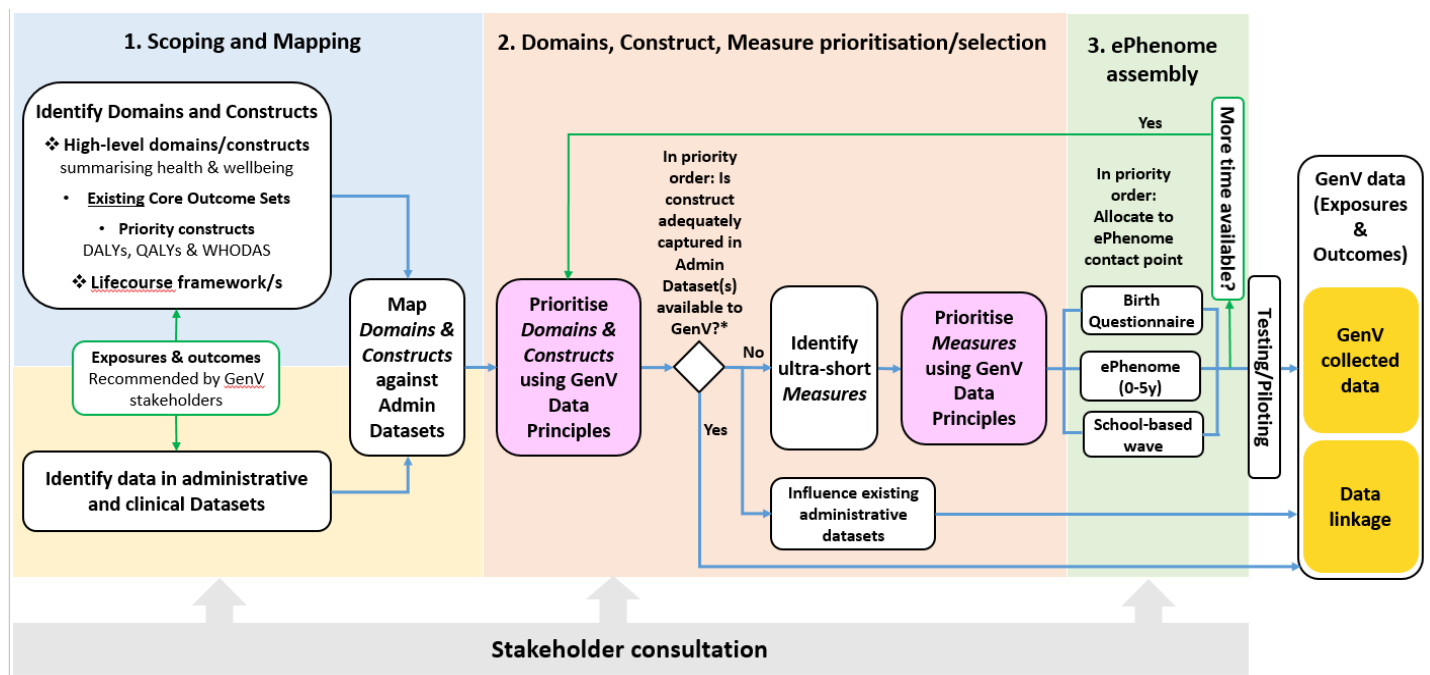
1. Scoping and Mapping

2. Domains, Construct, Measure prioritisation/selection

3. ePhenome assembly

Identify Domains and Constructs

❖ High-level domains/constructs summarising health & wellbeing

• Existing Core Outcome Sets

• Priority constructs DALYs, QALYs & WHODAS

❖ Lifecourse framework/s

Exposures & outcomes Recommended by GenV stakeholders

Identify data in administrative and clinical Datasets

Map *Domains & Constructs* against Admin Datasets

Prioritise *Domains & Constructs* using GenV Data Principles

In priority order: Is construct adequately captured in Admin Dataset(s) available to GenV?*

No

Yes

Identify ultra-short *Measures*

Prioritise *Measures* using GenV Data Principles

Influence existing administrative datasets

In priority order: Allocate to ePhenome contact point

Birth Questionnaire

ePhenome (0-5y)

School-based wave

Yes

More time available?

Testing/Piloting

GenV data (Exposures & Outcomes)

GenV collected data

Data linkage

Stakeholder consultation